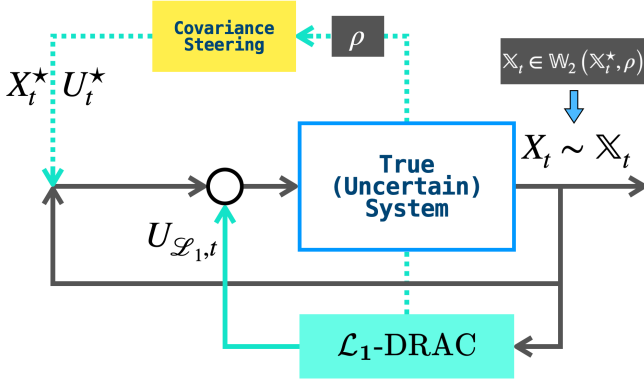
Covariance Steering

$\rho$

$X_t^\star$ $U_t^\star$

$\mathbb{X}_t \in \mathbb{W}_2\left(\mathbb{X}_t^\star, \rho\right)$

True (Uncertain) System

$X_t \sim \mathbb{X}_t$

$U_{\mathscr{L}_1,t}$

$\mathcal{L}_1$-DRAC